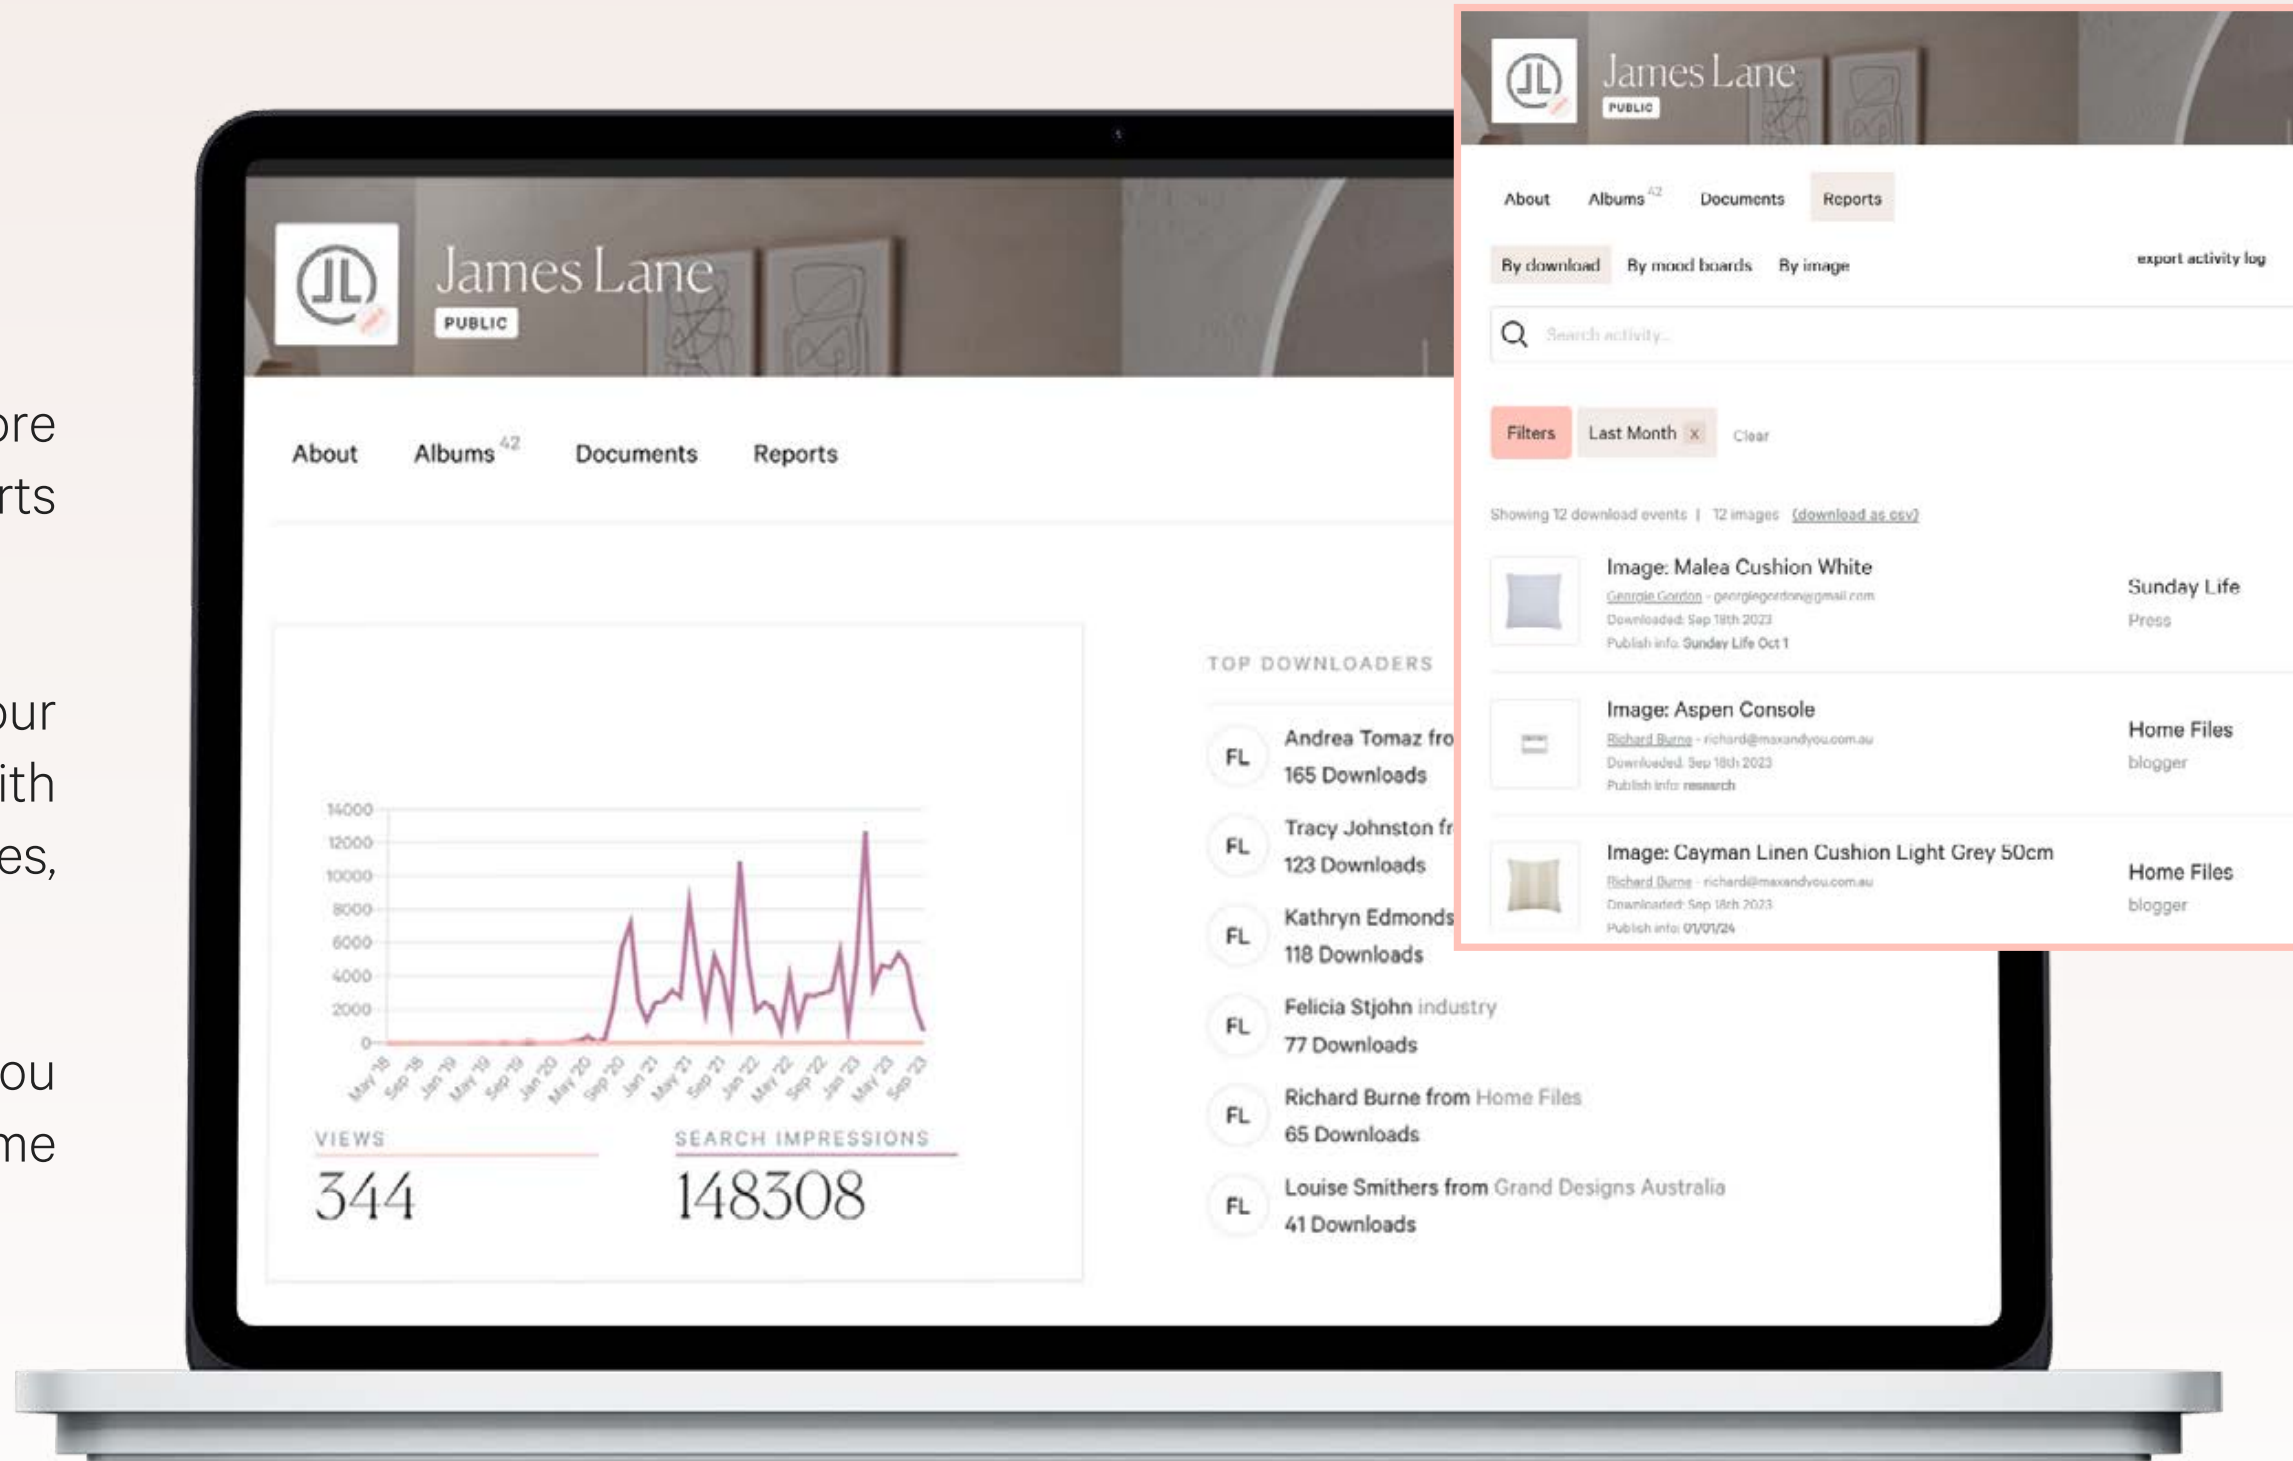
ore
rts

our
ith
es,

ou
me

JL

James Lane
PUBLIC

About Albums 42 Documents Reports

14000
12000
10000
8000
6000
4000
2000
0

May '18 Sep '18 Jan '19 May '19 Sep '19 Jan '20 May '20 Sep '20 Jan '21 May '21 Sep '21 Jan '22 May '22 Sep '22 Jan '23 May '23 Sep '23

VIEWS
344

SEARCH IMPRESSIONS
148308

TOP DOWNLOADERS

FL Andrea Tomaz fro
165 Downloads

FL Tracy Johnston fr
123 Downloads

FL Kathryn Edmonds
118 Downloads

FL Felicia Stjohn industry
77 Downloads

FL Richard Burne from Home Files
65 Downloads

FL Louise Smithers from Grand Designs Australia
41 Downloads

JL

James Lane
PUBLIC

About Albums 42 Documents Reports

By download By mood boards By image export activity log

Search activity...

Filters Last Month x Clear

Showing 12 download events | 12 images (download as csv)

Image: Malea Cushion White
Georgie Gordon - georgiegordon@gmail.com
Downloaded: Sep 18th 2023
Publish info: Sunday Life Oct 1
Sunday Life
Press

Image: Aspen Console
Richard Burne - richard@maxandyou.com.au
Downloaded: Sep 18th 2023
Publish info: research
Home Files
blogger

Image: Cayman Linen Cushion Light Grey 50cm
Richard Burne - richard@maxandyou.com.au
Downloaded: Sep 18th 2023
Publish info: 01/01/24
Home Files
blogger